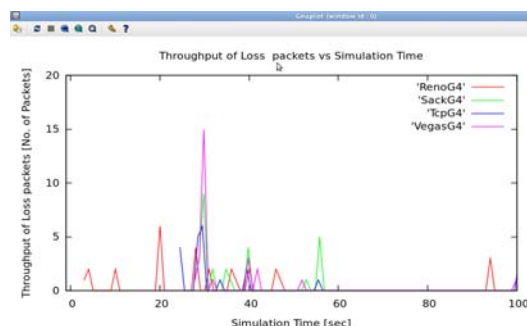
Gnuplot (window id : 0)

Throughput of Loss packets vs Simulation Time

Throughput of Loss packets [No. of Packets]

Simulation Time [sec]

'RenoG4'
'SackG4'
'TcpG4'
'VegasG4'

20
15
10
5
0

0
20
40
60
80
100